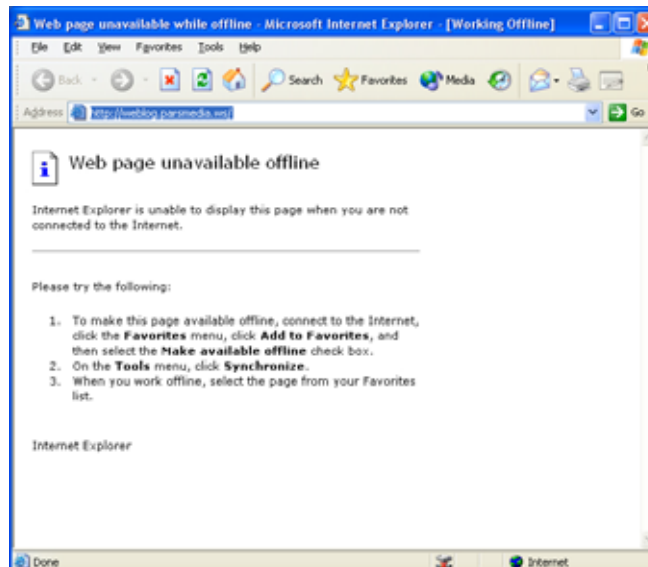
Web page unavailable while offline - Microsoft Internet Explorer - [Working Offline]

File Edit View Favorites Tools Help

Back Search Favorites Media

Address http://weblog.parsmedia.ws/ Go

Web page unavailable offline

Internet Explorer is unable to display this page when you are not connected to the Internet.

Please try the following:

1. To make this page available offline, connect to the Internet, click the **Favorites** menu, click **Add to Favorites**, and then select the **Make available offline** check box.
2. On the **Tools** menu, click **Synchronize**.
3. When you work offline, select the page from your Favorites list.

Internet Explorer

Done Internet